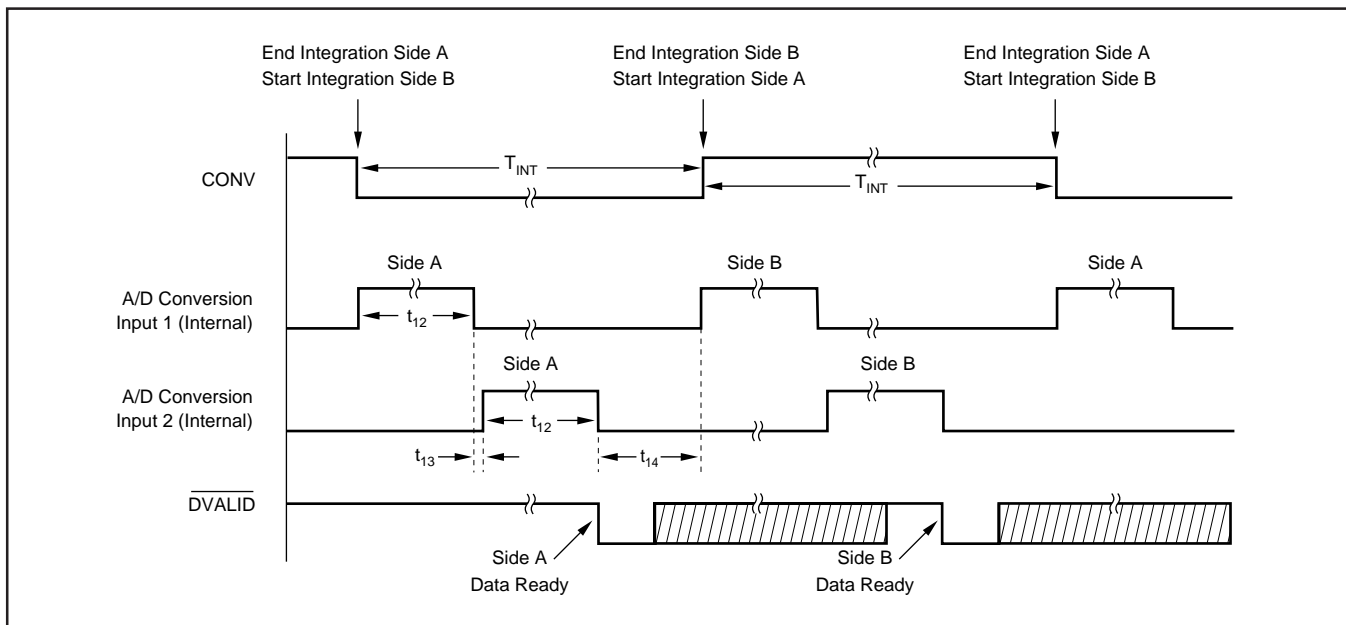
End Integration Side A
Start Integration Side B

End Integration Side B
Start Integration Side A

End Integration Side A
Start Integration Side B

CONV

$T_{INT}$

$T_{INT}$

Side A

Side B

Side A

A/D Conversion
Input 1 (Internal)

$t_{12}$

Side A

Side B

A/D Conversion
Input 2 (Internal)

$t_{12}$

$t_{13}$

$t_{14}$

$\overline{DVALID}$

Side A
Data Ready

Side B
Data Ready